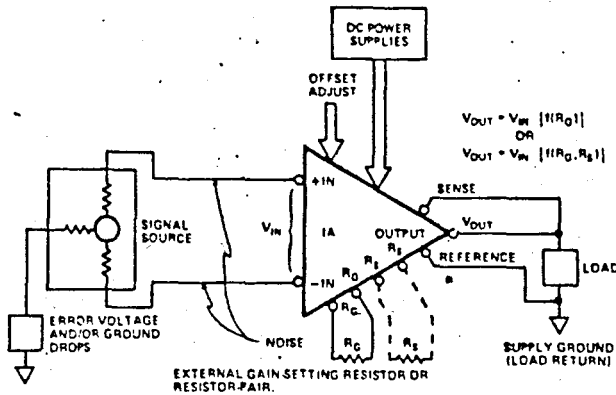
DC POWER SUPPLIES

OFFSET ADJUST

$V_{OUT} = V_{IN}\ [f(R_G)]$
OR
$V_{OUT} = V_{IN}\ [f(R_G, R_S)]$

+IN

SIGNAL SOURCE

$V_{IN}$

IA

OUTPUT

SENSE

$V_{OUT}$

REFERENCE

LOAD

$R_S$

$R_G$

$R_G$

$R_S$

-IN

$R_S$

ERROR VOLTAGE AND/OR GROUND DROPS

NOISE

SUPPLY GROUND (LOAD RETURN)

EXTERNAL GAIN-SETTING RESISTOR OR RESISTOR-PAIR.